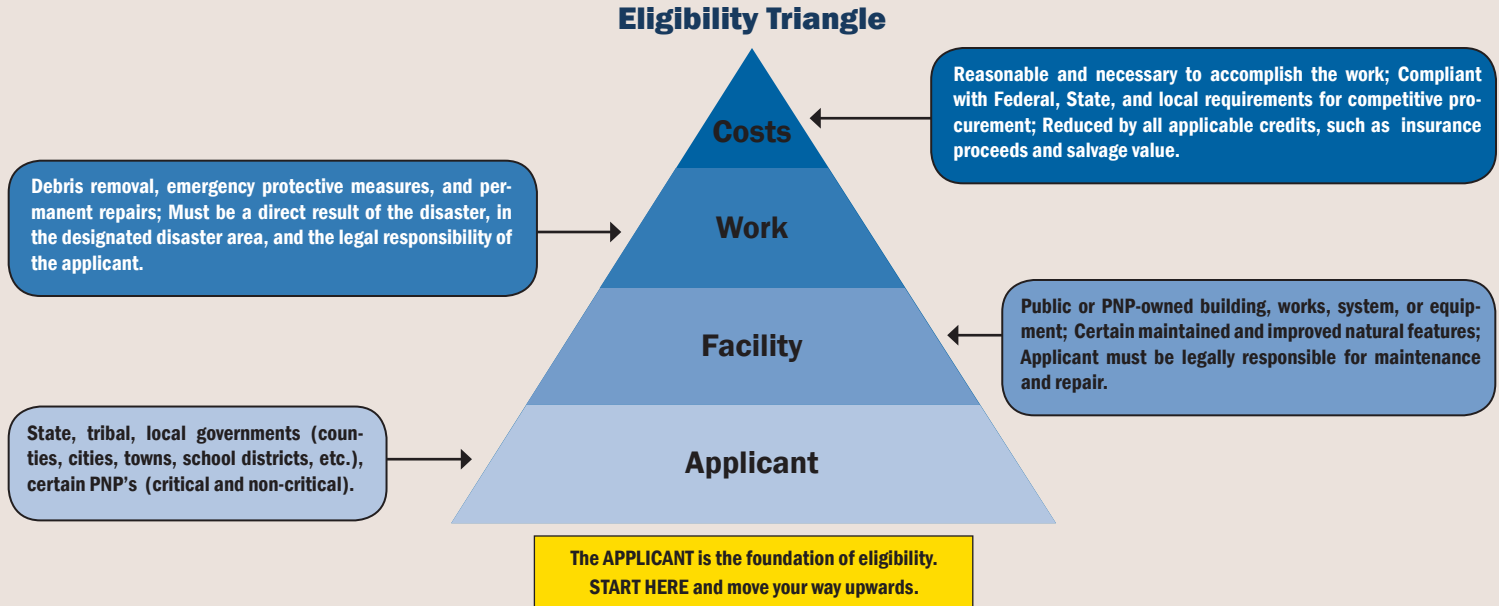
Eligibility Triangle

Reasonable and necessary to accomplish the work; Compliant with Federal, State, and local requirements for competitive procurement; Reduced by all applicable credits, such as insurance proceeds and salvage value.

Costs

Debris removal, emergency protective measures, and permanent repairs; Must be a direct result of the disaster, in the designated disaster area, and the legal responsibility of the applicant.

Work

Public or PNP-owned building, works, system, or equipment; Certain maintained and improved natural features; Applicant must be legally responsible for maintenance and repair.

Facility

State, tribal, local governments (counties, cities, towns, school districts, etc.), certain PNP's (critical and non-critical).

Applicant

The APPLICANT is the foundation of eligibility. START HERE and move your way upwards.